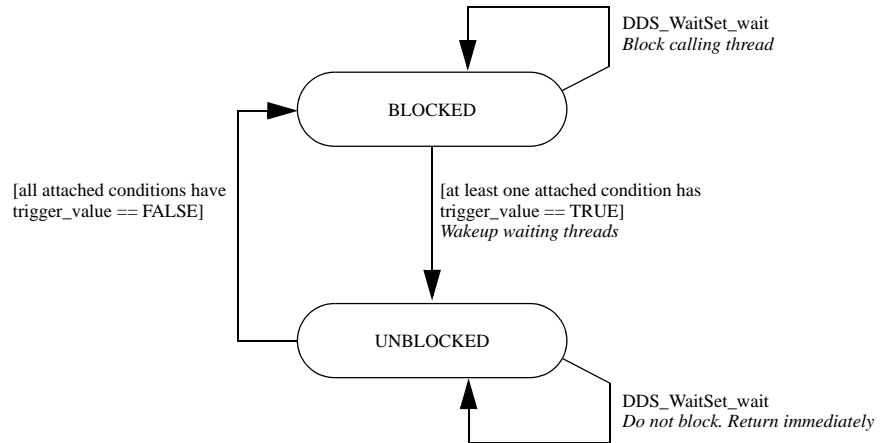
DDS_WaitSet_wait
*Block calling thread*

BLOCKED

[all attached conditions have trigger_value == FALSE]

[at least one attached condition has trigger_value == TRUE]
*Wakeup waiting threads*

UNBLOCKED

DDS_WaitSet_wait
*Do not block. Return immediately*